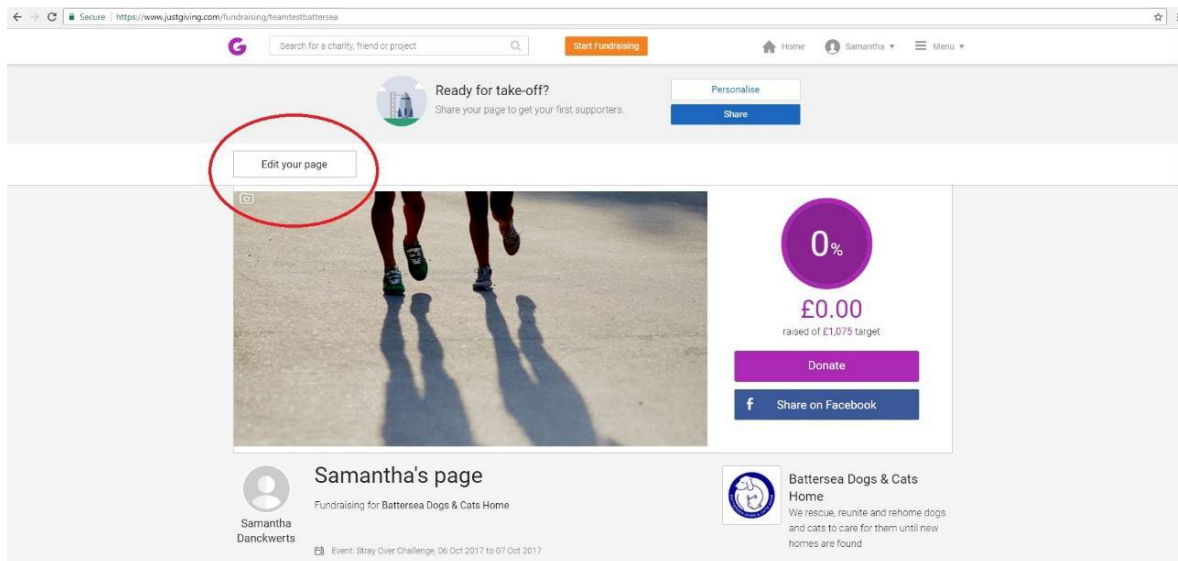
Secure | https://www.justgiving.com/fundraising/teamtestbattersea

Search for a charity, friend or project

Start Fundraising

Home Samantha ▾ Menu ▾

Ready for take-off?
Share your page to get your first supporters.

Personalise

Share

Edit your page

0%

£0.00
raised of £1,075 target

Donate

f Share on Facebook

Samantha's page

Fundraising for Battersea Dogs & Cats Home

Samantha Danckwerts

Event: Stray Over Challenge, 06 Oct 2017 to 07 Oct 2017

Battersea Dogs & Cats Home
We rescue, reunite and rehome dogs and cats to care for them until new homes are found